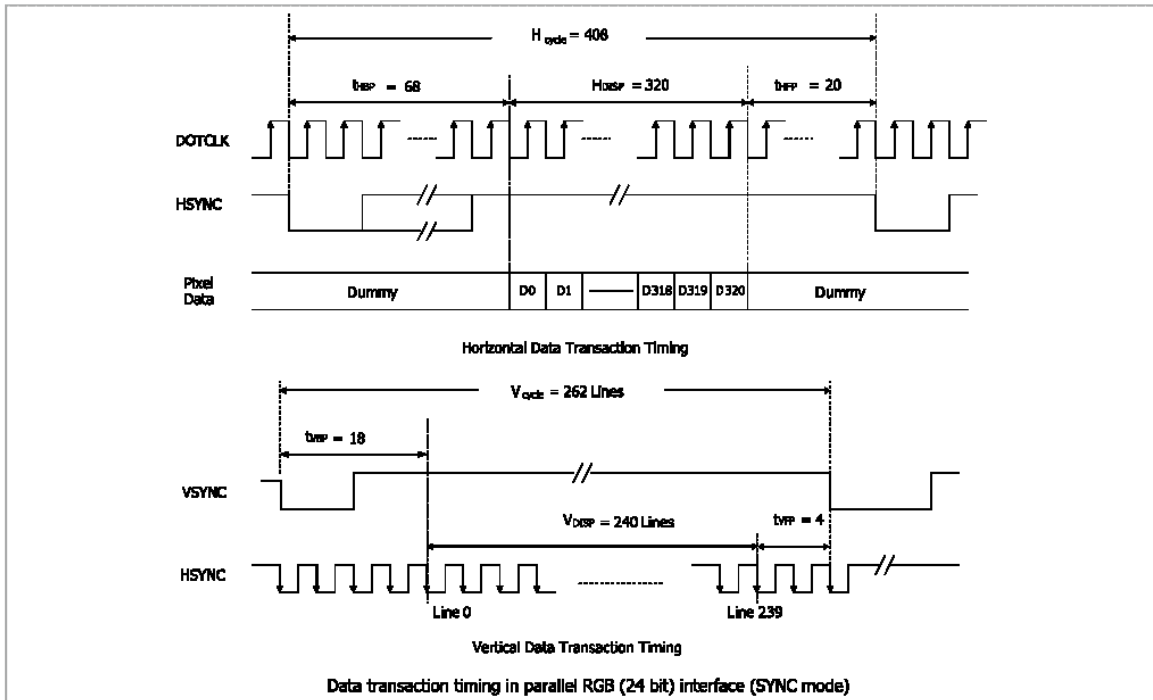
$H_{cycle}$ = 408

$t_{HBP}$ = 68

$H_{DISP}$ = 320

$t_{HFP}$ = 20

DOTCLK

HSYNC

Pixel Data

Dummy

D0

D1

D318

D319

D320

Dummy

Horizontal Data Transaction Timing

$V_{cycle}$ = 262 Lines

$t_{VBP}$ = 18

VSYNC

$V_{DISP}$ = 240 Lines

$t_{VFP}$ = 4

HSYNC

Line 0

Line 239

Vertical Data Transaction Timing

Data transaction timing in parallel RGB (24 bit) interface (SYNC mode)